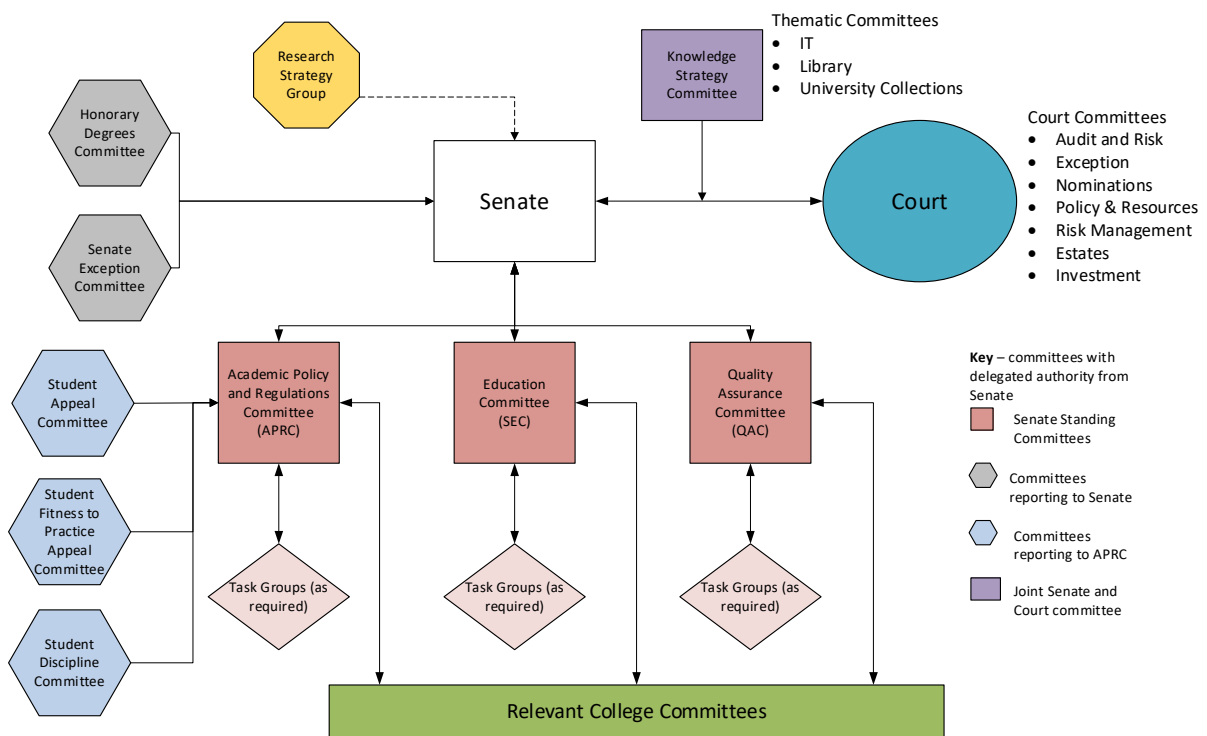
Research Strategy Group

Knowledge Strategy Committee

Thematic Committees
- IT
- Library
- University Collections

Honorary Degrees Committee

Senate Exception Committee

Senate

Court

Court Committees
- Audit and Risk
- Exception
- Nominations
- Policy & Resources
- Risk Management
- Estates
- Investment

Student Appeal Committee

Student Fitness to Practice Appeal Committee

Student Discipline Committee

Academic Policy and Regulations Committee (APRC)

Education Committee (SEC)

Quality Assurance Committee (QAC)

Task Groups (as required)

Task Groups (as required)

Task Groups (as required)

Relevant College Committees

**Key** – committees with delegated authority from Senate

Senate Standing Committees

Committees reporting to Senate

Committees reporting to APRC

Joint Senate and Court committee